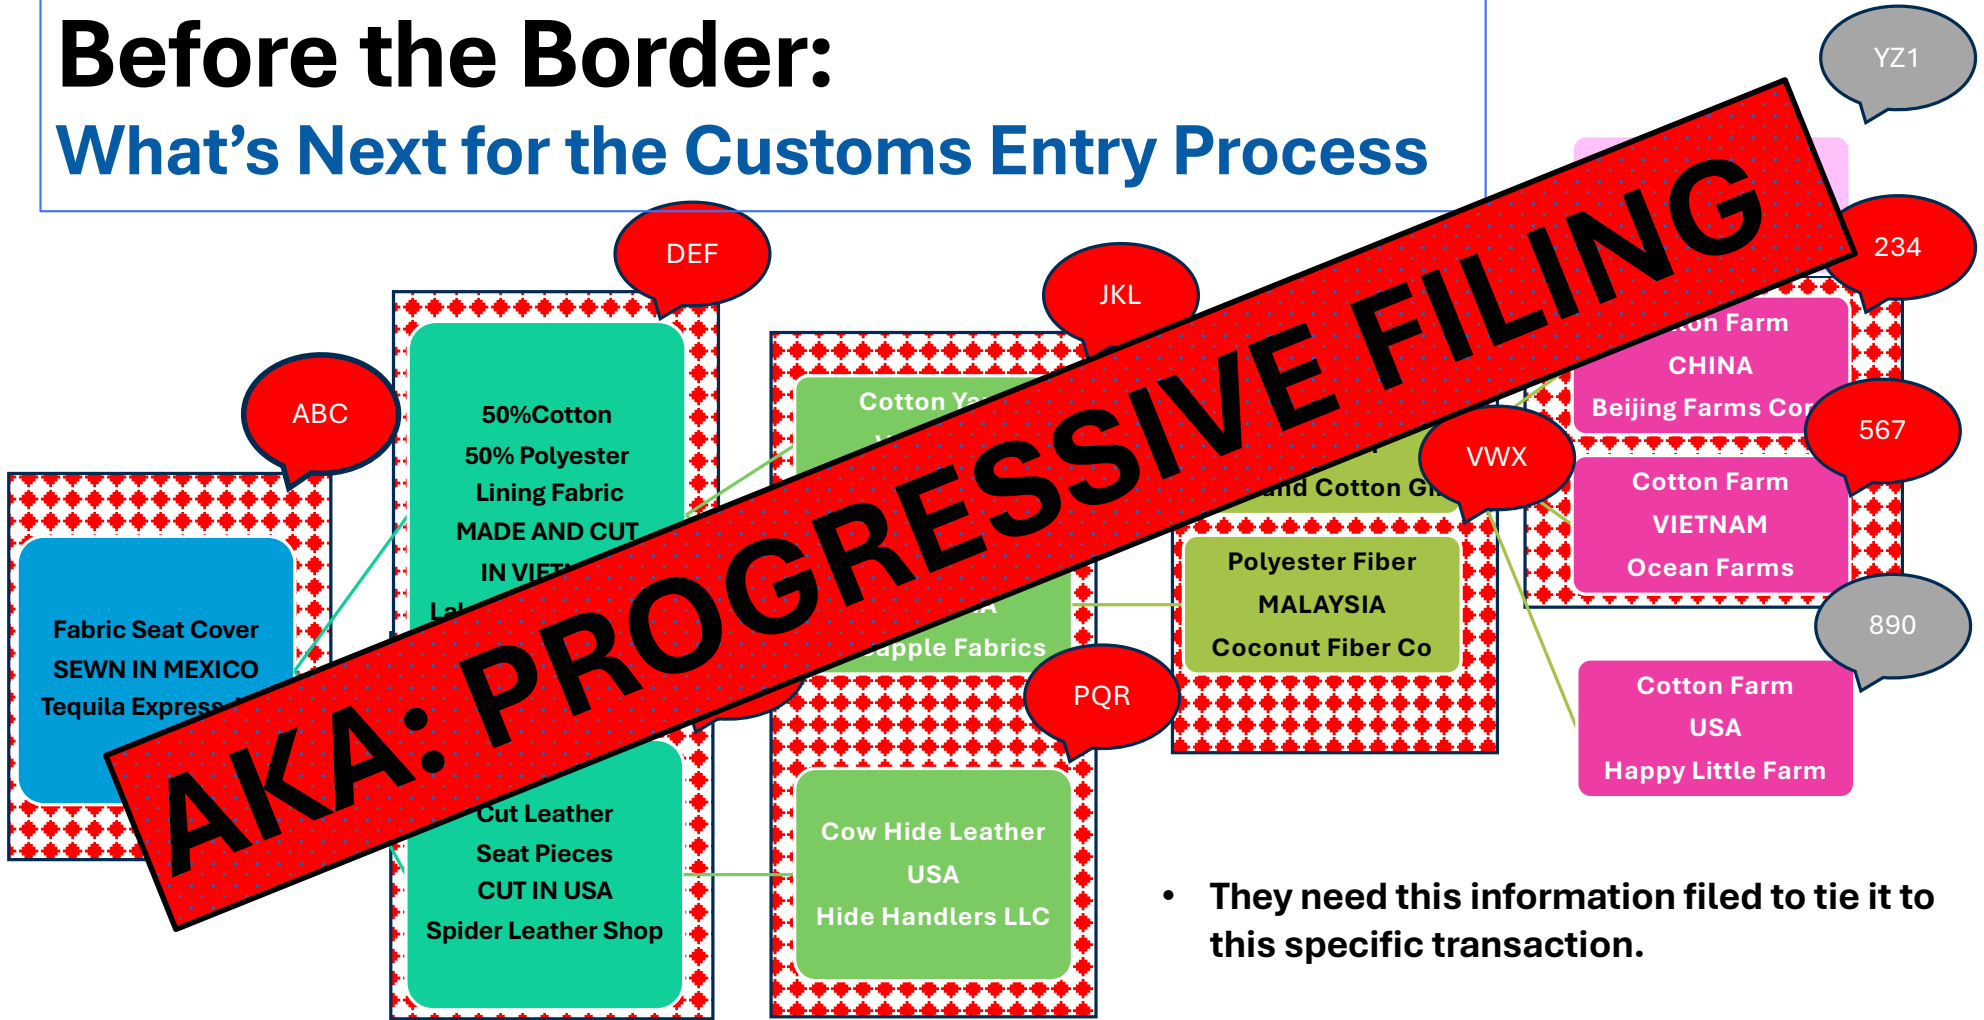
Before the Border:
What's Next for the Customs Entry Process

YZ1

DEF

JKL

234

ABC

AKA: PROGRESSIVE FILING

50%Cotton
50% Polyester
Lining Fabric
MADE AND CUT
IN VIET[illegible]
La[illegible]

Cotton Ya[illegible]

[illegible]ton Farm
CHINA
Beijing Farms Co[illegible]

567

VWX

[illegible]and Cotton Gi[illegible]

Cotton Farm
VIETNAM
Ocean Farms

Fabric Seat Cover
SEWN IN MEXICO
Tequila Express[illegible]

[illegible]apple Fabrics

Polyester Fiber
MALAYSIA
Coconut Fiber Co

890

PQR

Cotton Farm
USA
Happy Little Farm

Cut Leather
Seat Pieces
CUT IN USA
Spider Leather Shop

Cow Hide Leather
USA
Hide Handlers LLC

• They need this information filed to tie it to this specific transaction.